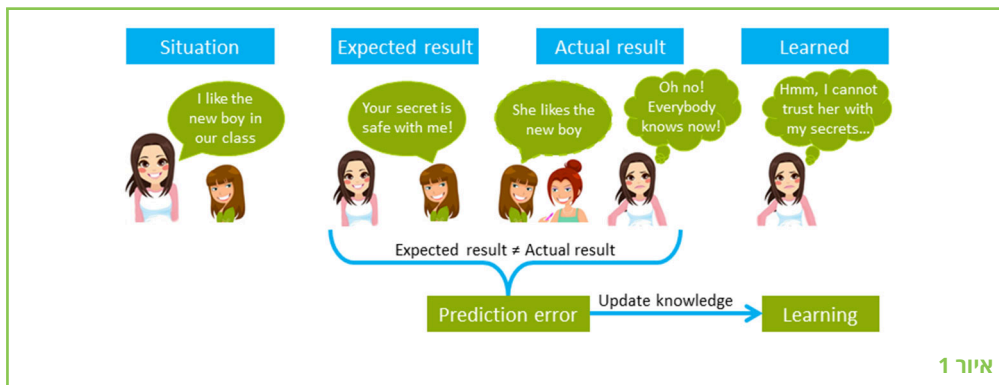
Situation

Expected result

Actual result

Learned

I like the new boy in our class

Your secret is safe with me!

She likes the new boy

Oh no! Everybody knows now!

Hmm, I cannot trust her with my secrets...

Expected result ≠ Actual result

Prediction error

Update knowledge

Learning

איור 1